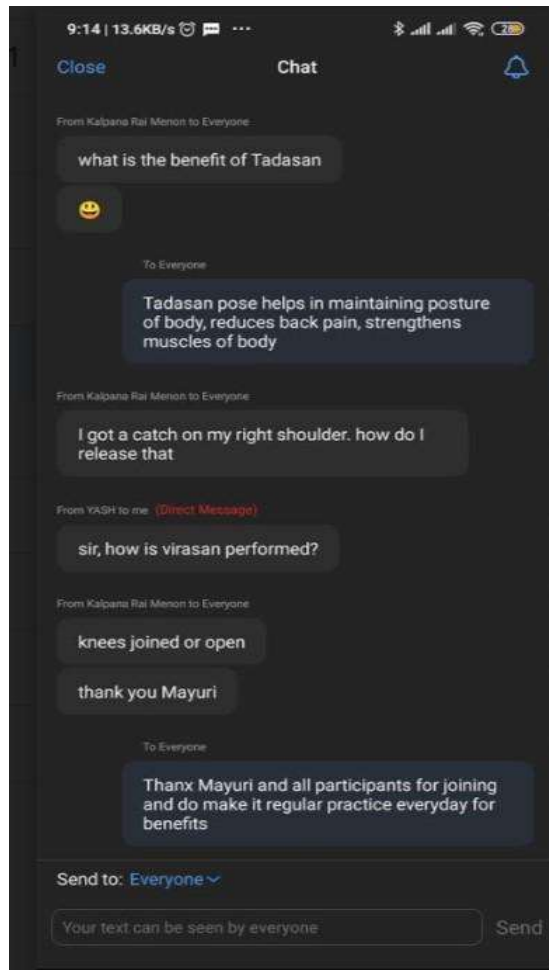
9:14 | 13.6KB/s ···

Close

Chat

From Kalpana Rai Menon to Everyone

what is the benefit of Tadasan

😃

To Everyone

Tadasan pose helps in maintaining posture of body, reduces back pain, strengthens muscles of body

From Kalpana Rai Menon to Everyone

I got a catch on my right shoulder. how do I release that

From YASH to me (Direct Message)

sir, how is virasan performed?

From Kalpana Rai Menon to Everyone

knees joined or open

thank you Mayuri

To Everyone

Thanx Mayuri and all participants for joining and do make it regular practice everyday for benefits

Send to: Everyone

Your text can be seen by everyone

Send